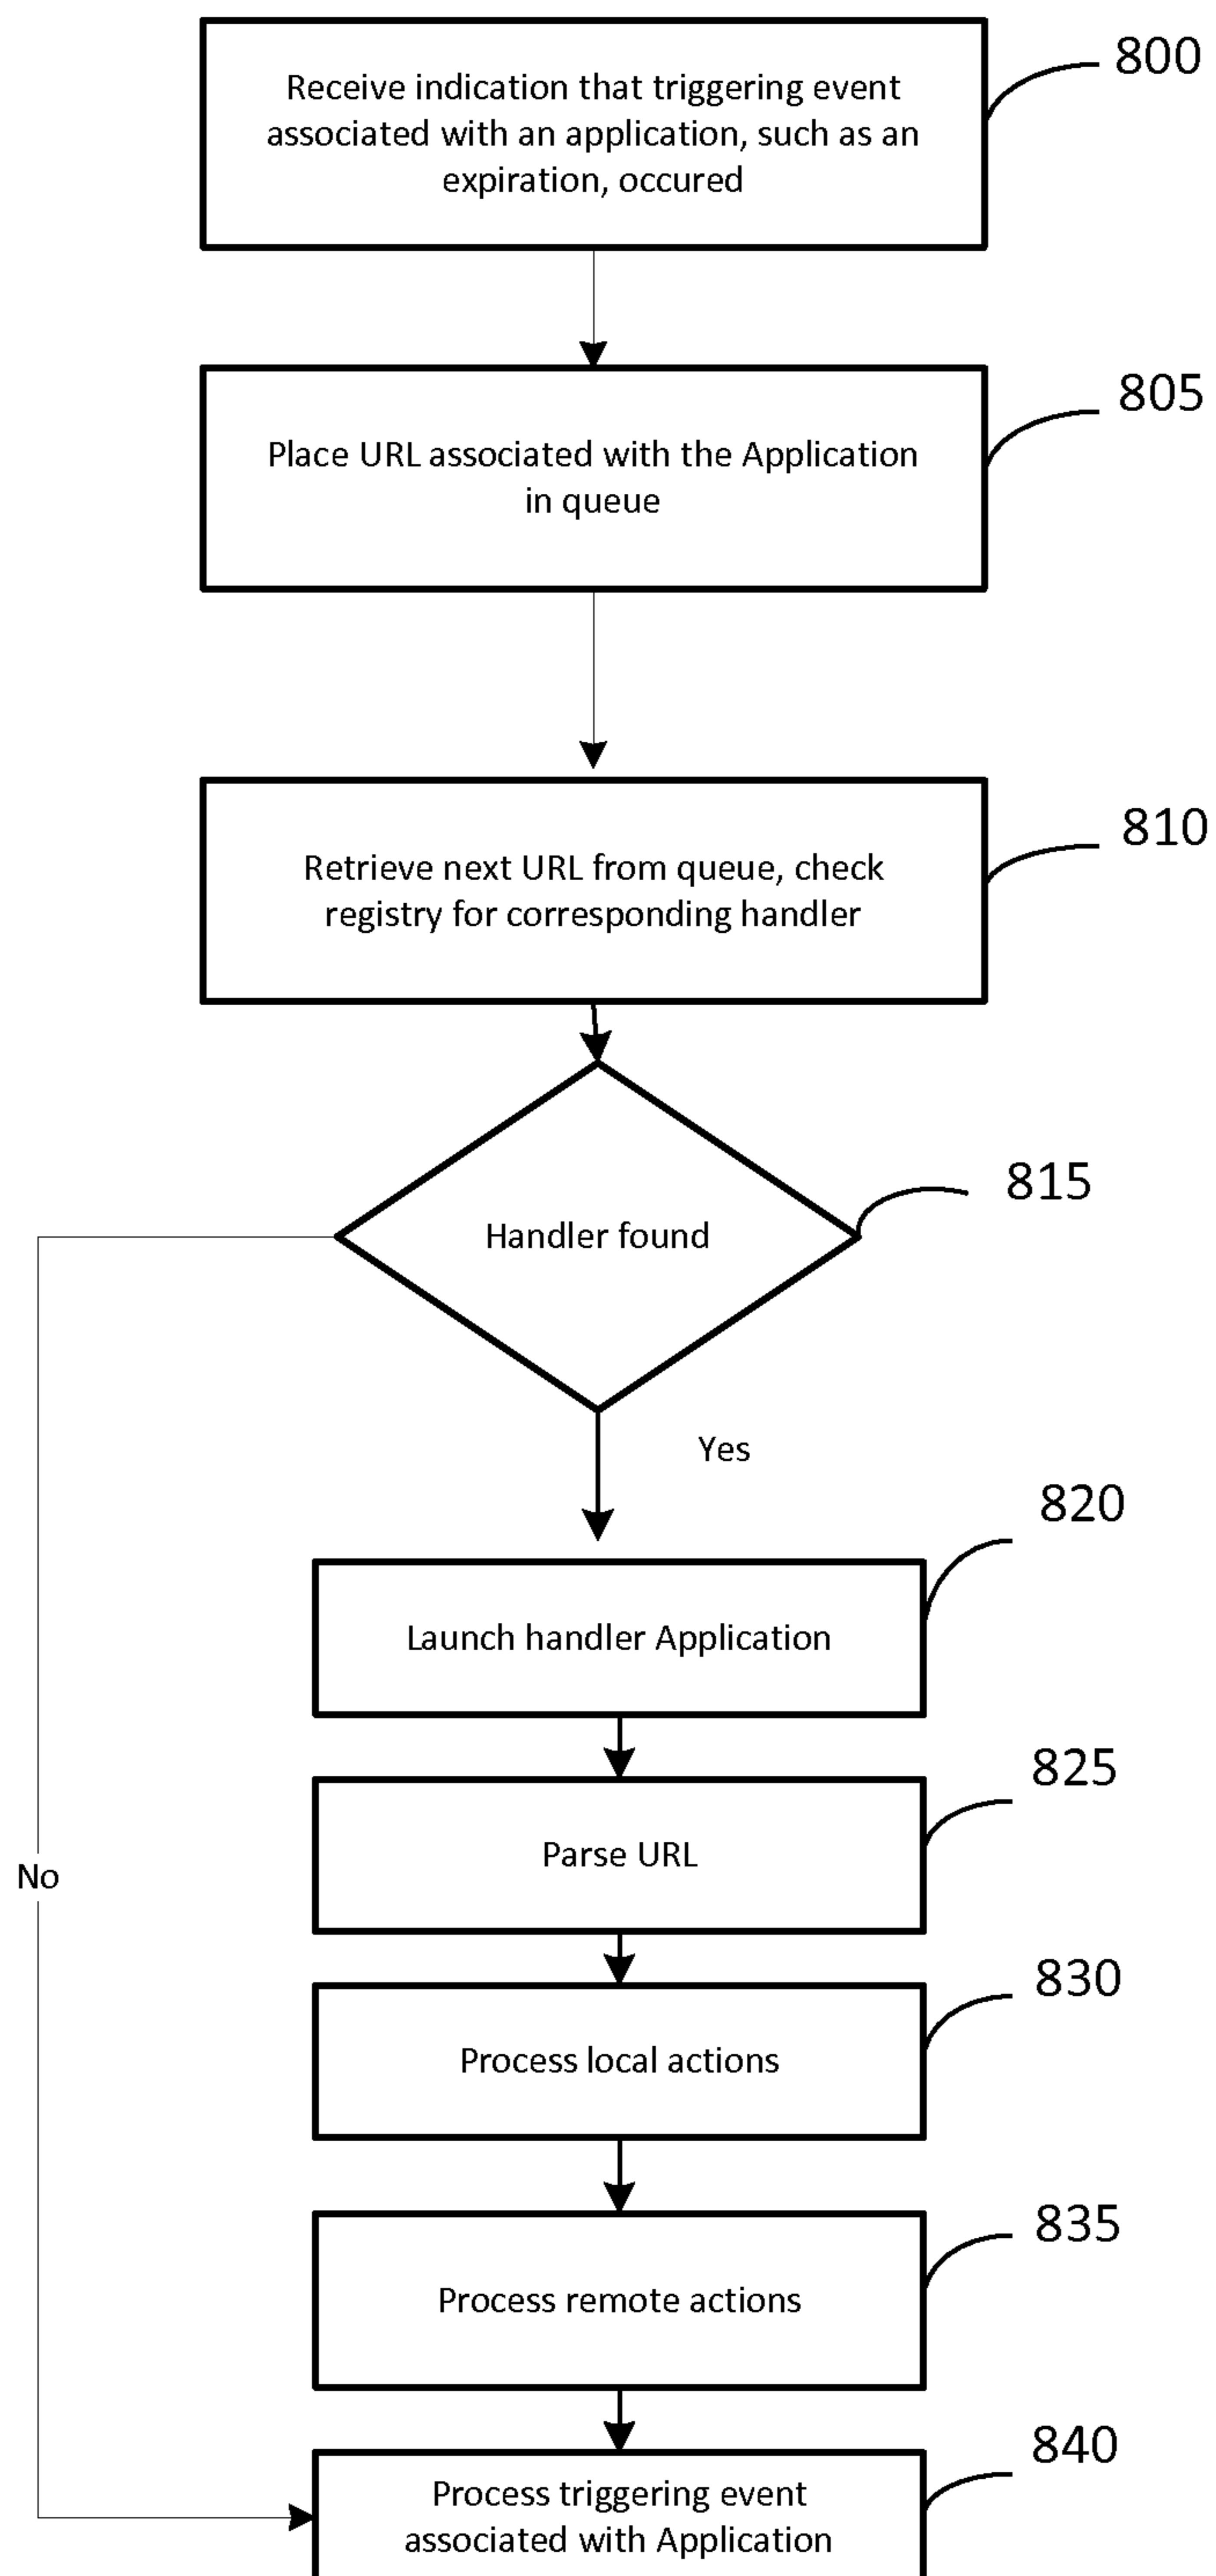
Receive indication that triggering event associated with an application, such as an expiration, occured

800

Place URL associated with the Application in queue

805

Retrieve next URL from queue, check registry for corresponding handler

810

Handler found

815

No

Yes

Launch handler Application

820

Parse URL

825

Process local actions

830

Process remote actions

835

Process triggering event associated with Application

840